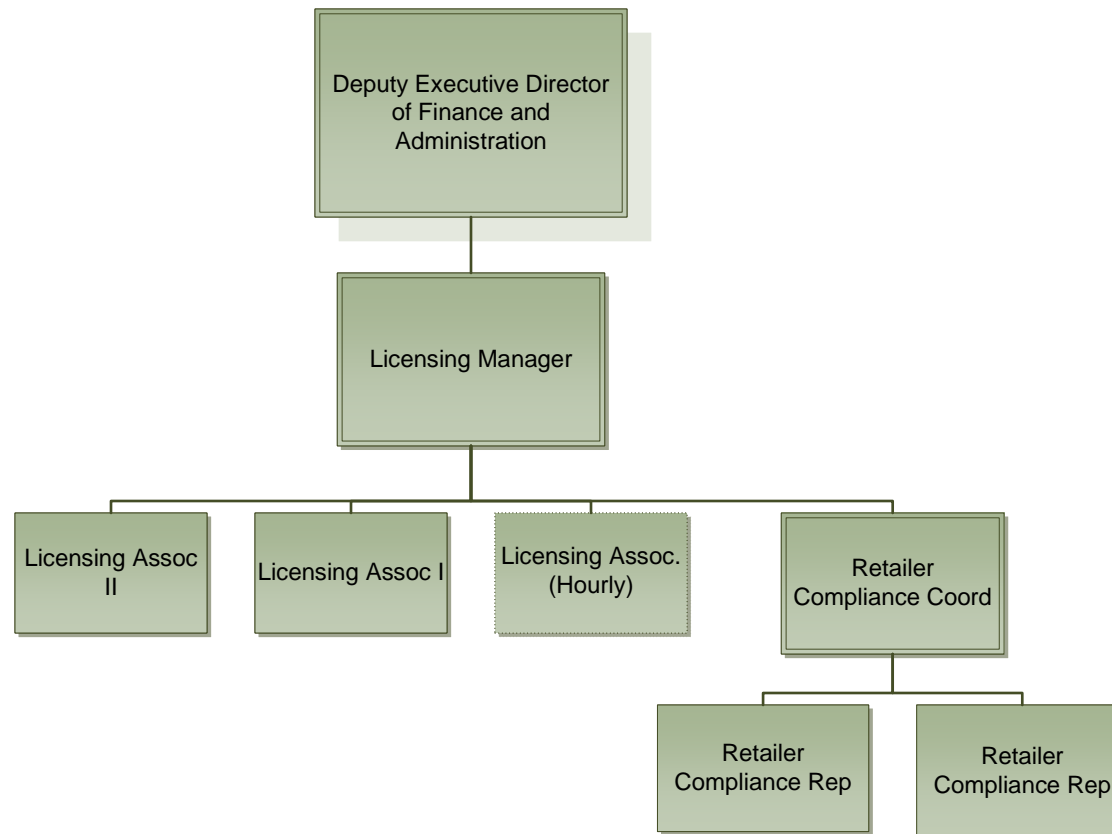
Deputy Executive Director of Finance and Administration

Licensing Manager

Licensing Assoc II

Licensing Assoc I

Licensing Assoc. (Hourly)

Retailer Compliance Coord

Retailer Compliance Rep

Retailer Compliance Rep